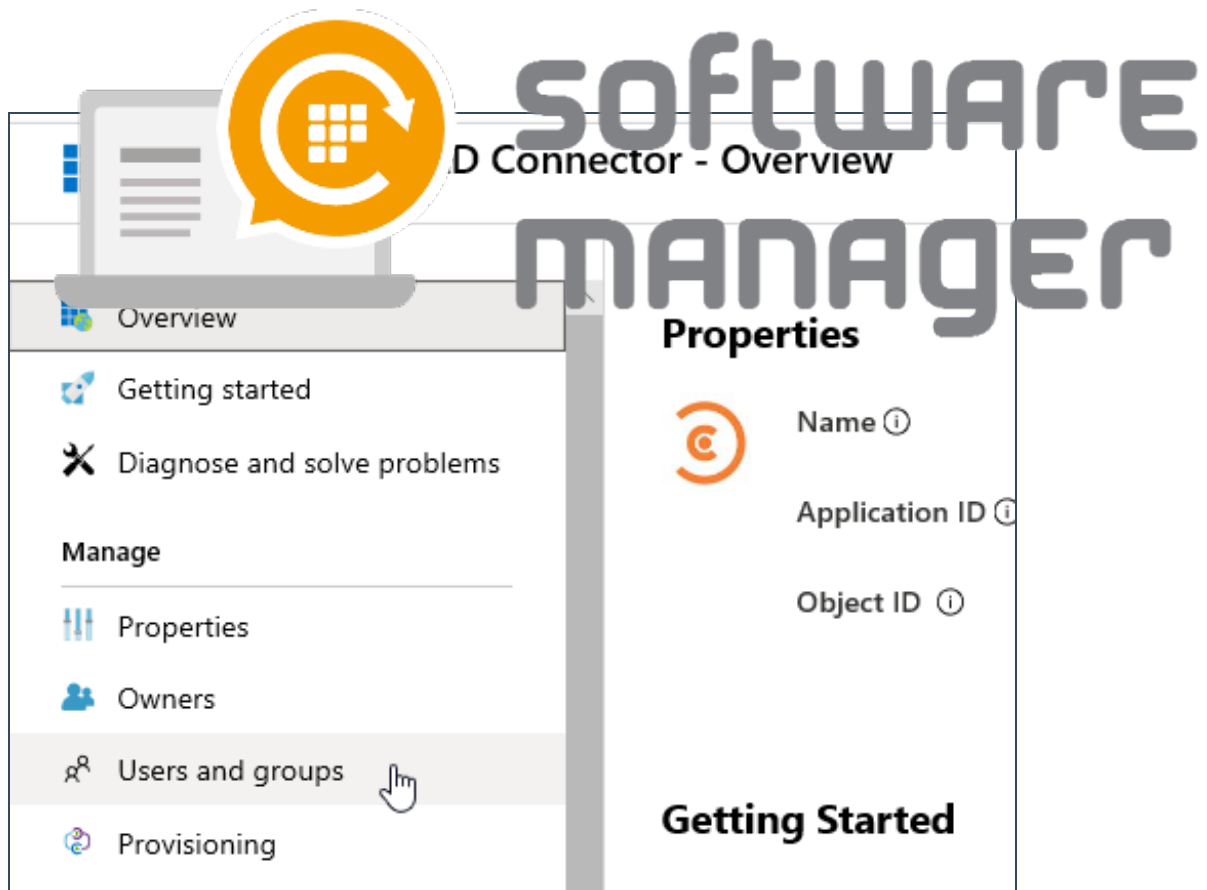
software manager

D Connector - Overview

Overview

Getting started

Diagnose and solve problems

Manage

Properties

Owners

Users and groups

Provisioning

Properties

Name

Application ID

Object ID

Getting Started